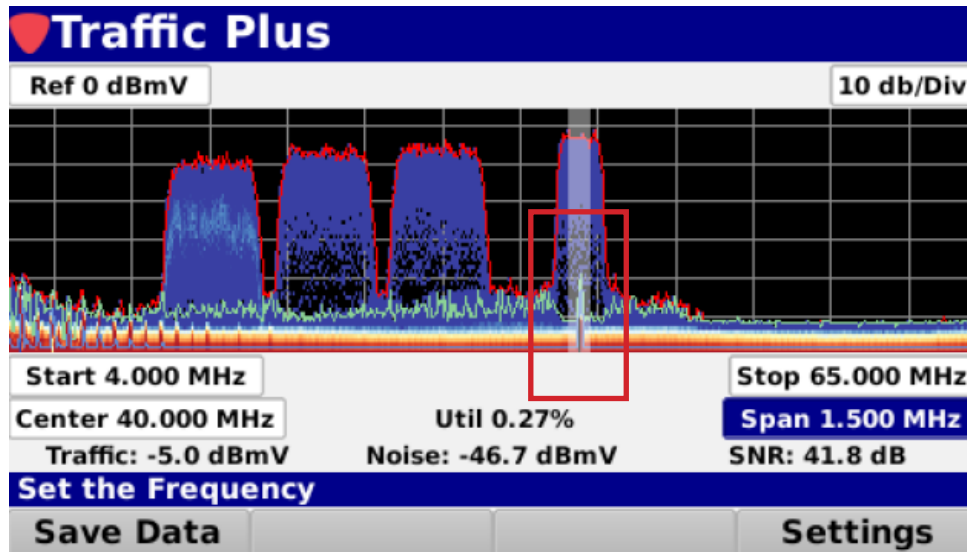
Traffic Plus

Ref 0 dBmV

10 db/Div

Start 4.000 MHz

Stop 65.000 MHz

Center 40.000 MHz

Util 0.27%

Span 1.500 MHz

Traffic: -5.0 dBmV

Noise: -46.7 dBmV

SNR: 41.8 dB

Set the Frequency

Save Data

Settings